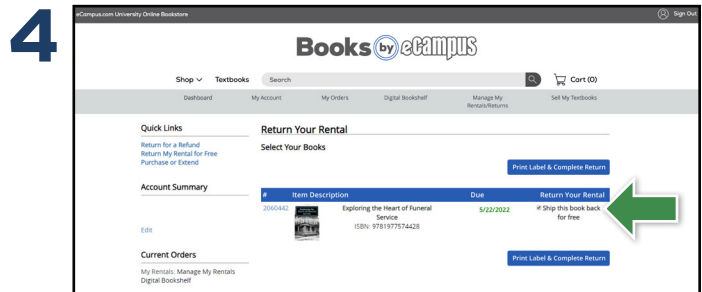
4

eCampus.com University Online Bookstore

Sign Out

Books by eCampus

Shop Textbooks Search

Cart (0)

Dashboard My Account My Orders Digital Bookshelf Manage My Rentals/Returns Sell My Textbooks

Quick Links

Return for a Refund
Return My Rental for Free
Purchase or Extend

Account Summary

Edit

Current Orders

My Rentals: Manage My Rentals
Digital Bookshelf

Return Your Rental

Select Your Books

Print Label & Complete Return

| # | Item Description | Due | Return Your Rental |
|---|---|---|---|
| 2060442 | Exploring the Heart of Funeral Service ISBN: 9781977574428 | 5/22/2022 | Ship this book back for free |

Print Label & Complete Return